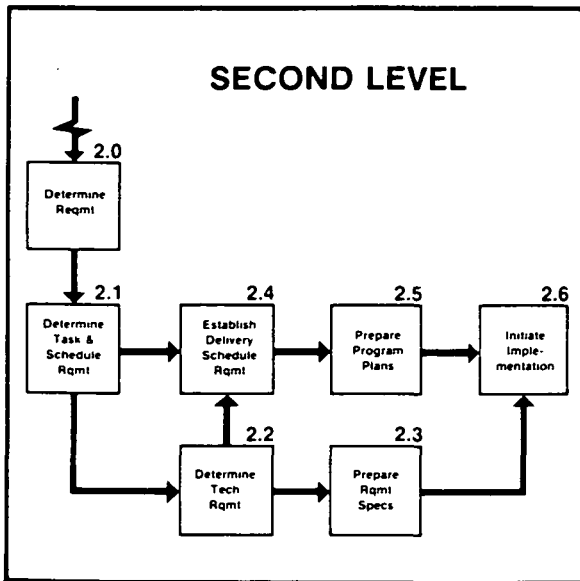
SECOND LEVEL

2.0
Determine Reqmt

2.1
Determine Task & Schedule Rqmt

2.4
Establish Delivery Schedule Rqmt

2.5
Prepare Program Plans

2.6
Initiate Implementation

2.2
Determine Tech Rqmt

2.3
Prepare Rqmt Specs